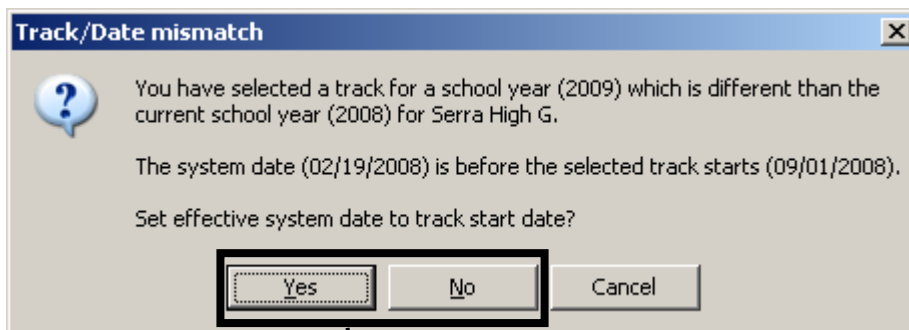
Track/Date mismatch

You have selected a track for a school year (2009) which is different than the current school year (2008) for Serra High G.

The system date (02/19/2008) is before the selected track starts (09/01/2008).

Set effective system date to track start date?

Yes No Cancel